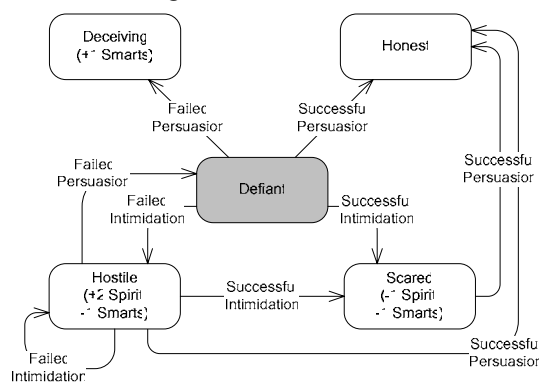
Deceiving
(+1 Smarts)

Honest

Failed
Persuasion

Successful
Persuasion

Failed
Persuasion

Defiant

Failed
Intimidation

Successful
Intimidation

Successful
Persuasion

Hostile
(+2 Spirit
-1 Smarts)

Successful
Intimidation

Scared
(-1 Spirit
-1 Smarts)

Failed
Intimidation

Successful
Persuasion